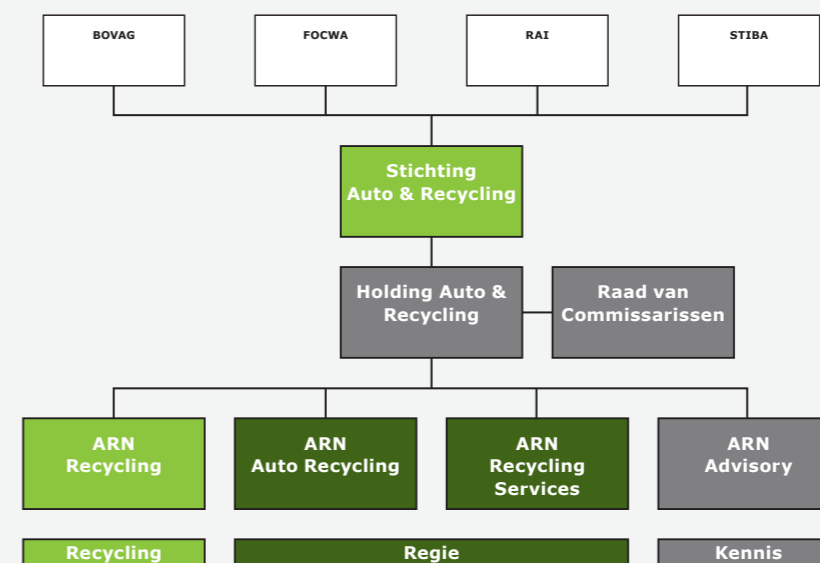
BOVAG

FOCWA

RAI

STIBA

Stichting Auto & Recycling

Holding Auto & Recycling

Raad van Commissarissen

ARN Recycling

ARN Auto Recycling

ARN Recycling Services

ARN Advisory

Recycling

Regie

Kennis